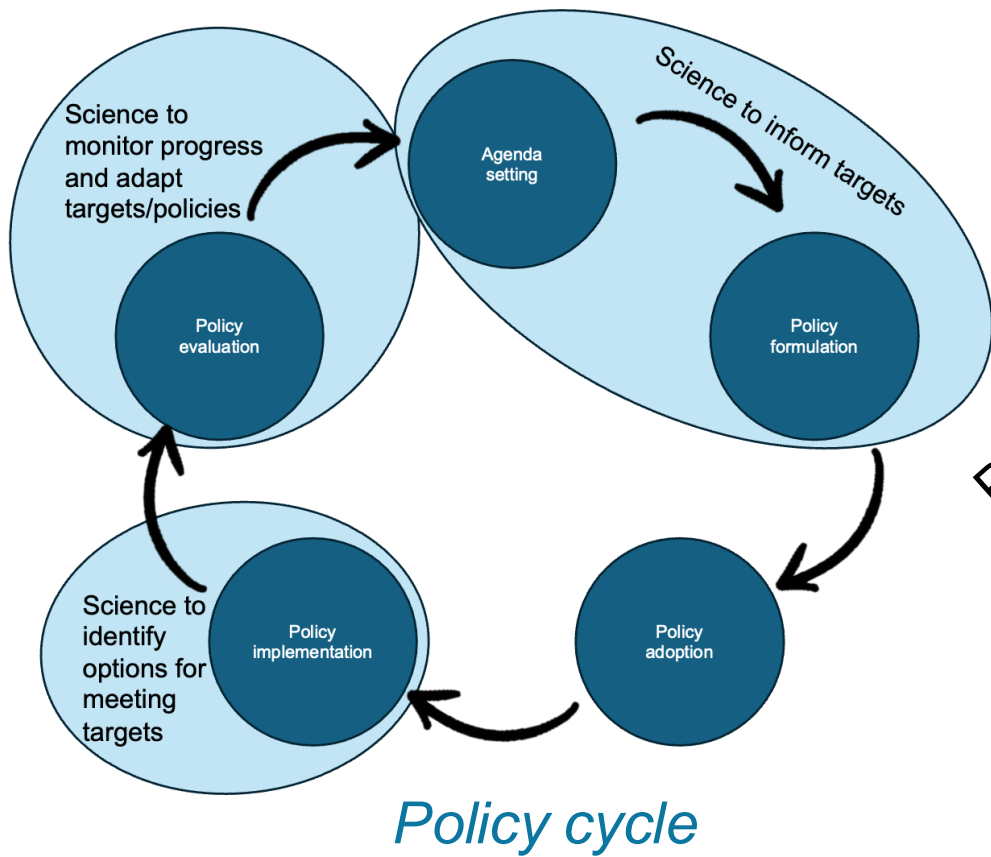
Science to monitor progress and adapt targets/policies

Agenda setting

Science to inform targets

Policy evaluation

Policy formulation

Science to identify options for meeting targets

Policy implementation

Policy adoption

Policy cycle